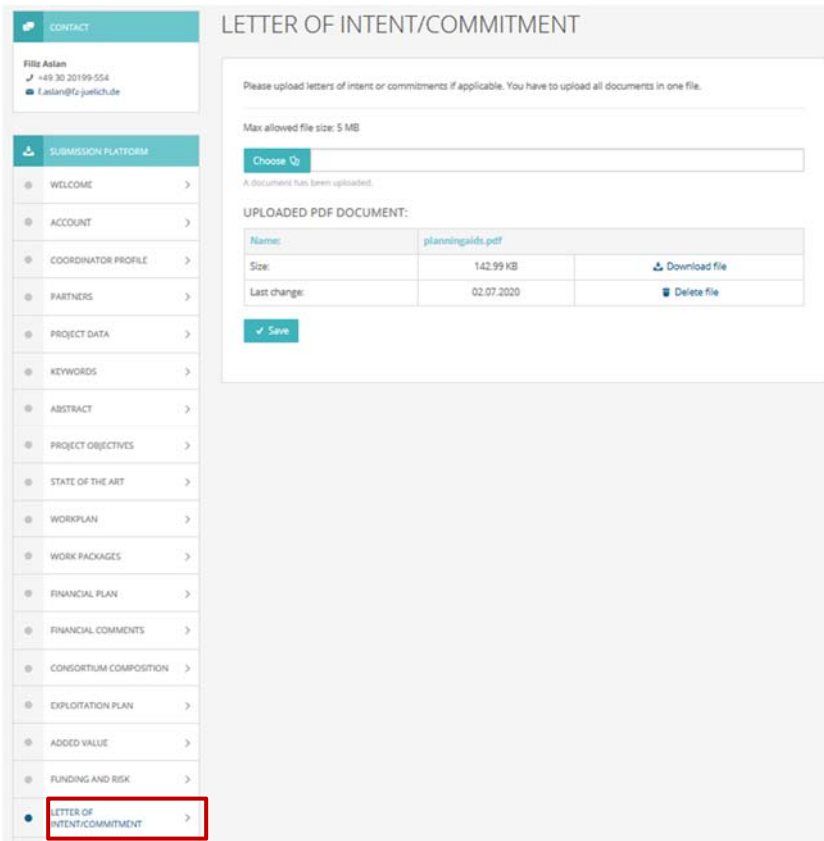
CONTACT

Filiz Aslan
+49 30 20199-554
f.aslan@fz-juelich.de

SUBMISSION PLATFORM

WELCOME
ACCOUNT
COORDINATOR PROFILE
PARTNERS
PROJECT DATA
KEYWORDS
ABSTRACT
PROJECT OBJECTIVES
STATE OF THE ART
WORKPLAN
WORK PACKAGES
FINANCIAL PLAN
FINANCIAL COMMENTS
CONSORTIUM COMPOSITION
EXPLOITATION PLAN
ADDED VALUE
FUNDING AND RISK
LETTER OF INTENT/COMMITMENT

LETTER OF INTENT/COMMITMENT

Please upload letters of intent or commitments if applicable. You have to upload all documents in one file.

Max allowed file size: 5 MB

Choose

A document has been uploaded.

UPLOADED PDF DOCUMENT:

| Name: | planningaids.pdf | |
|---|---|---|
| Size: | 142.99 KB | Download file |
| Last change: | 02.07.2020 | Delete file |

Save